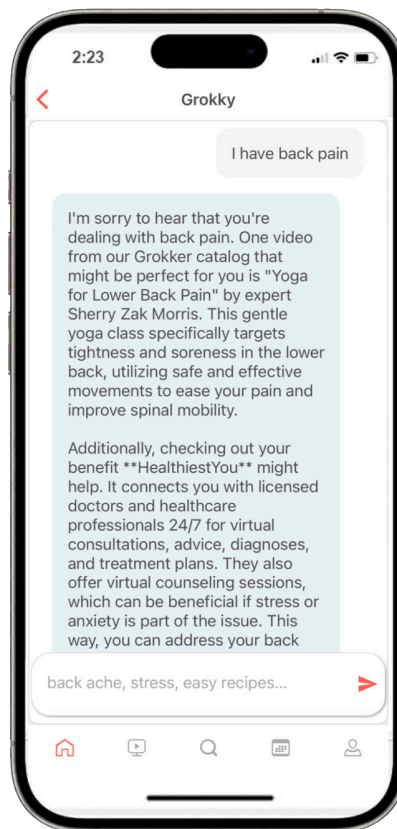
2:23

Grokky

I have back pain

I'm sorry to hear that you're dealing with back pain. One video from our Grokker catalog that might be perfect for you is "Yoga for Lower Back Pain" by expert Sherry Zak Morris. This gentle yoga class specifically targets tightness and soreness in the lower back, utilizing safe and effective movements to ease your pain and improve spinal mobility.

Additionally, checking out your benefit **HealthiestYou** might help. It connects you with licensed doctors and healthcare professionals 24/7 for virtual consultations, advice, diagnoses, and treatment plans. They also offer virtual counseling sessions, which can be beneficial if stress or anxiety is part of the issue. This way, you can address your back

back ache, stress, easy recipes...